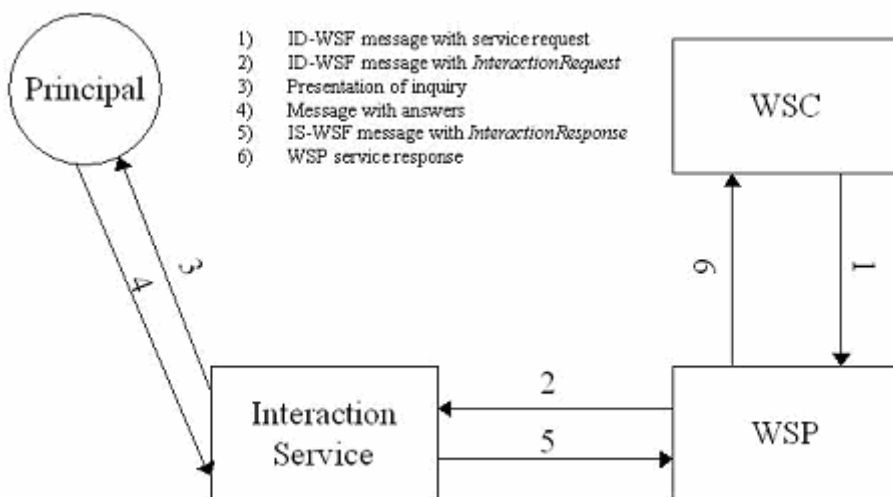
1) ID-WSF message with service request
2) ID-WSF message with *InteractionRequest*
3) Presentation of inquiry
4) Message with answers
5) IS-WSF message with *InteractionResponse*
6) WSP service response

Principal

WSC

3

4

6

1

2

5

Interaction Service

WSP